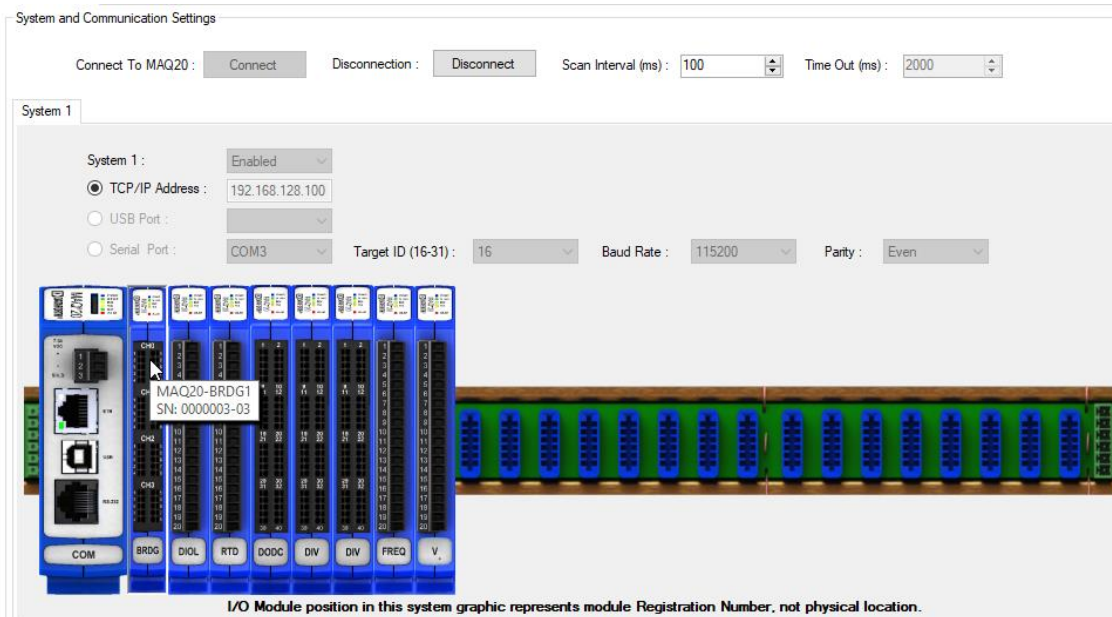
System and Communication Settings

Connect To MAQ20 : Connect

Disconnection : Disconnect

Scan Interval (ms) : 100

Time Out (ms) : 2000

System 1

System 1 : Enabled

TCP/IP Address : 192.168.128.100

USB Port :

Serial Port : COM3

Target ID (16-31) : 16

Baud Rate : 115200

Parity : Even

MAQ20

CH0

CH2

CH3

MAQ20-BRDG1
SN: 0000003-03

COM

BRDG

DIOL

RTD

DODC

DIV

DIV

FREQ

V

I/O Module position in this system graphic represents module Registration Number, not physical location.